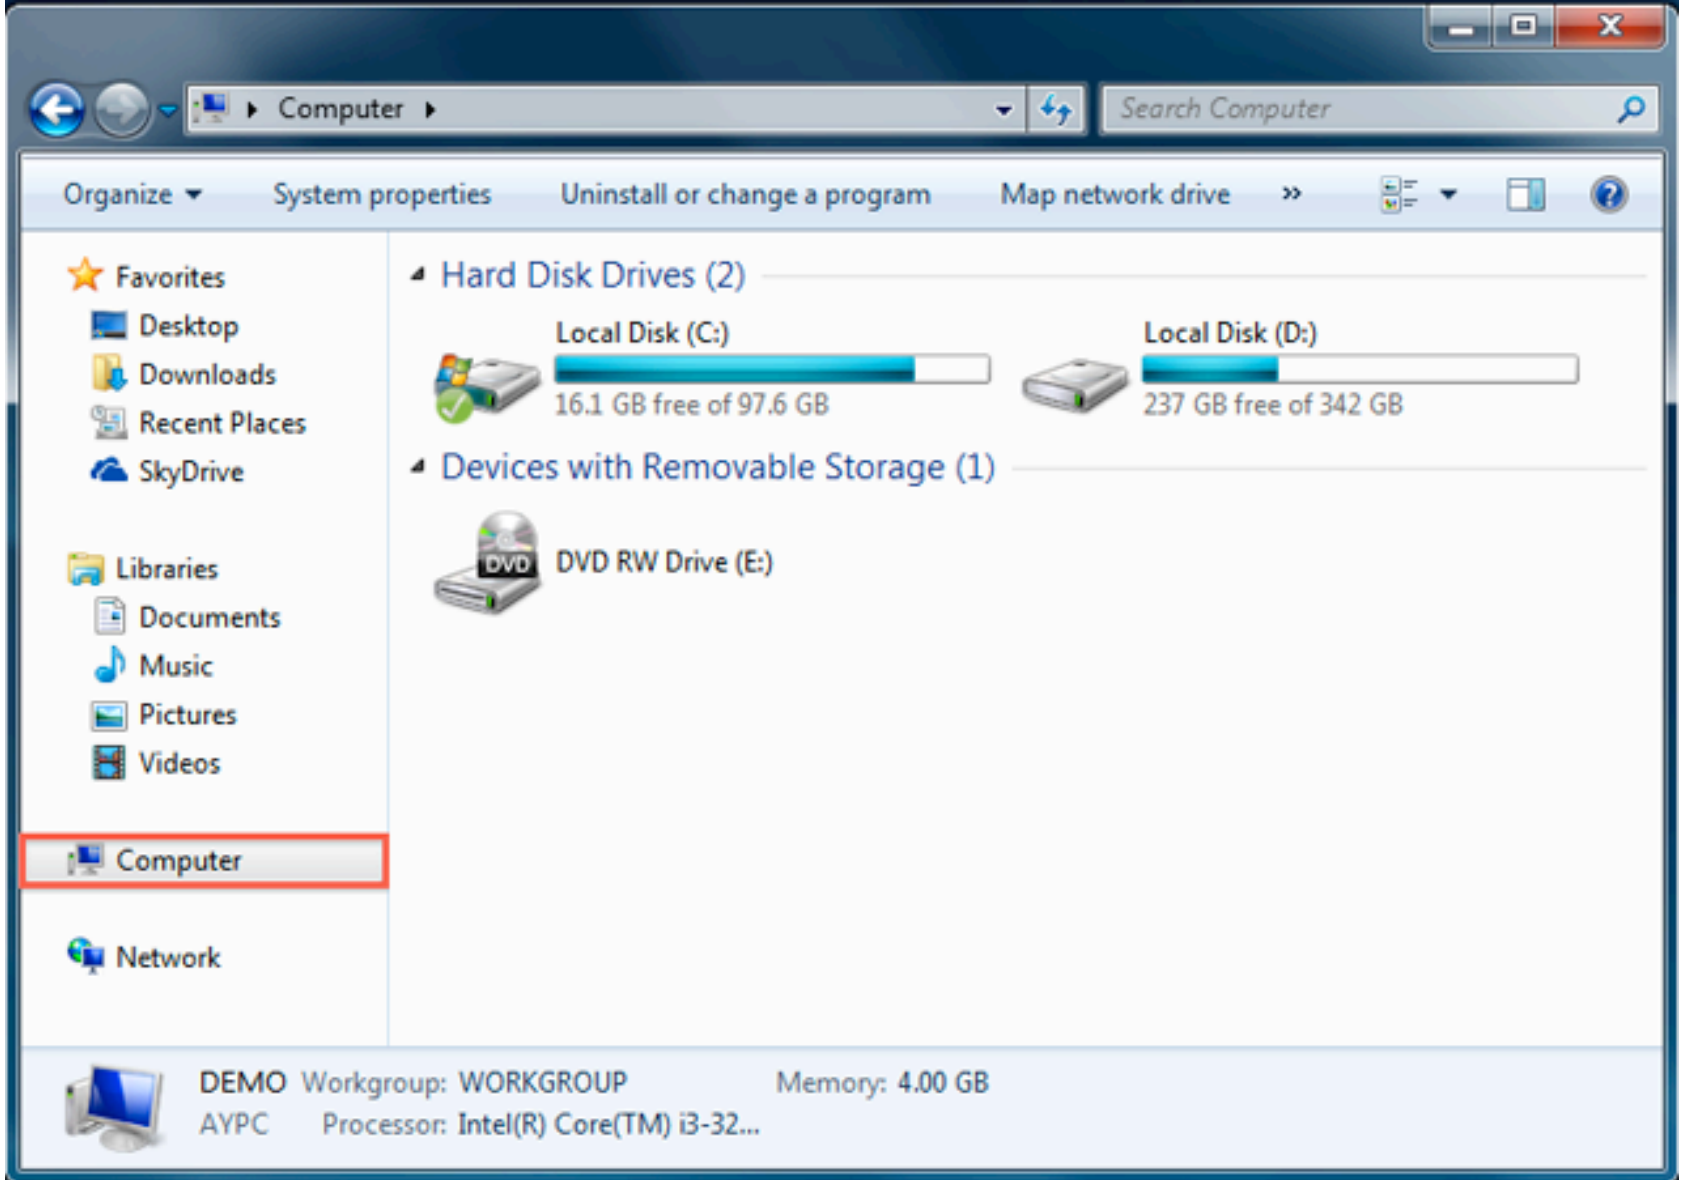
Computer

Search Computer

Organize ▾ System properties Uninstall or change a program Map network drive »

Favorites
Desktop
Downloads
Recent Places
SkyDrive

Libraries
Documents
Music
Pictures
Videos

Computer

Network

Hard Disk Drives (2)

Local Disk (C:)
16.1 GB free of 97.6 GB

Local Disk (D:)
237 GB free of 342 GB

Devices with Removable Storage (1)

DVD

DVD RW Drive (E:)

DEMO Workgroup: WORKGROUP Memory: 4.00 GB
AYPC Processor: Intel(R) Core(TM) i3-32...